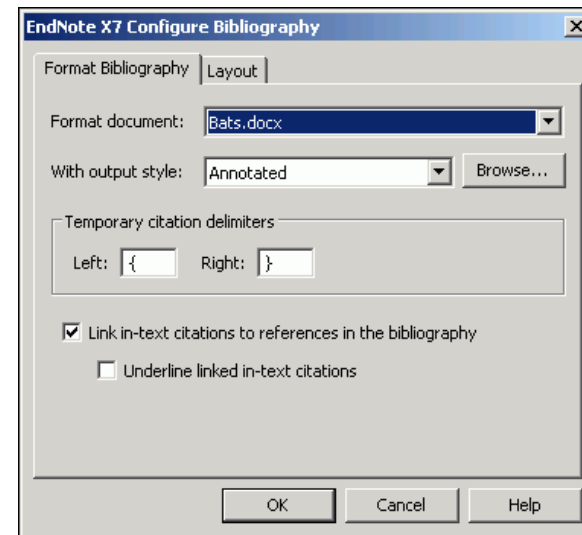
EndNote X7 Configure Bibliography

Format Bibliography | Layout

Format document: Bats.docx

With output style: Annotated

Browse...

Temporary citation delimiters

Left: {

Right: }

Link in-text citations to references in the bibliography

Underline linked in-text citations

OK

Cancel

Help